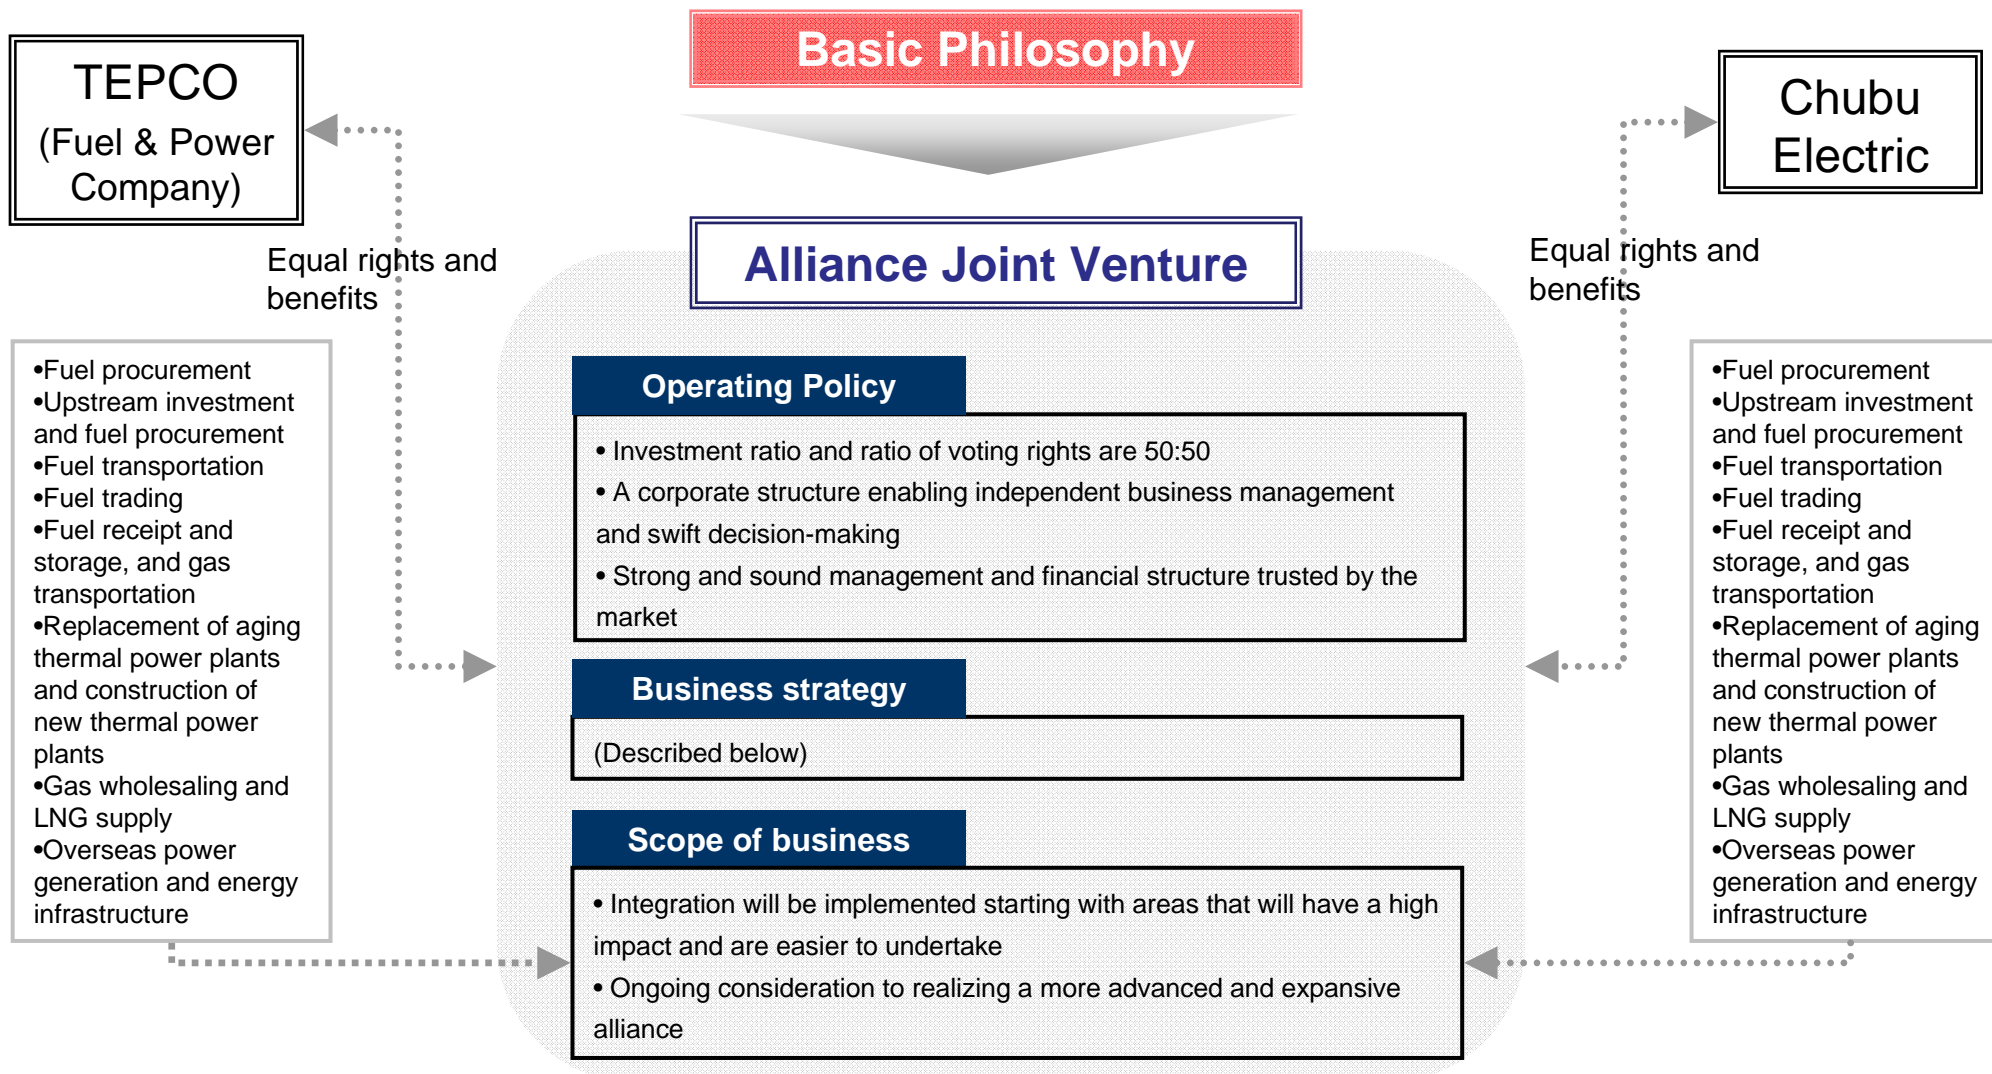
TEPCO
(Fuel & Power Company)

Basic Philosophy

Chubu Electric

Equal rights and benefits

Alliance Joint Venture

Equal rights and benefits

•Fuel procurement
•Upstream investment and fuel procurement
•Fuel transportation
•Fuel trading
•Fuel receipt and storage, and gas transportation
•Replacement of aging thermal power plants and construction of new thermal power plants
•Gas wholesaling and LNG supply
•Overseas power generation and energy infrastructure

Operating Policy

• Investment ratio and ratio of voting rights are 50:50
• A corporate structure enabling independent business management and swift decision-making
• Strong and sound management and financial structure trusted by the market

Business strategy

(Described below)

Scope of business

• Integration will be implemented starting with areas that will have a high impact and are easier to undertake
• Ongoing consideration to realizing a more advanced and expansive alliance

•Fuel procurement
•Upstream investment and fuel procurement
•Fuel transportation
•Fuel trading
•Fuel receipt and storage, and gas transportation
•Replacement of aging thermal power plants and construction of new thermal power plants
•Gas wholesaling and LNG supply
•Overseas power generation and energy infrastructure